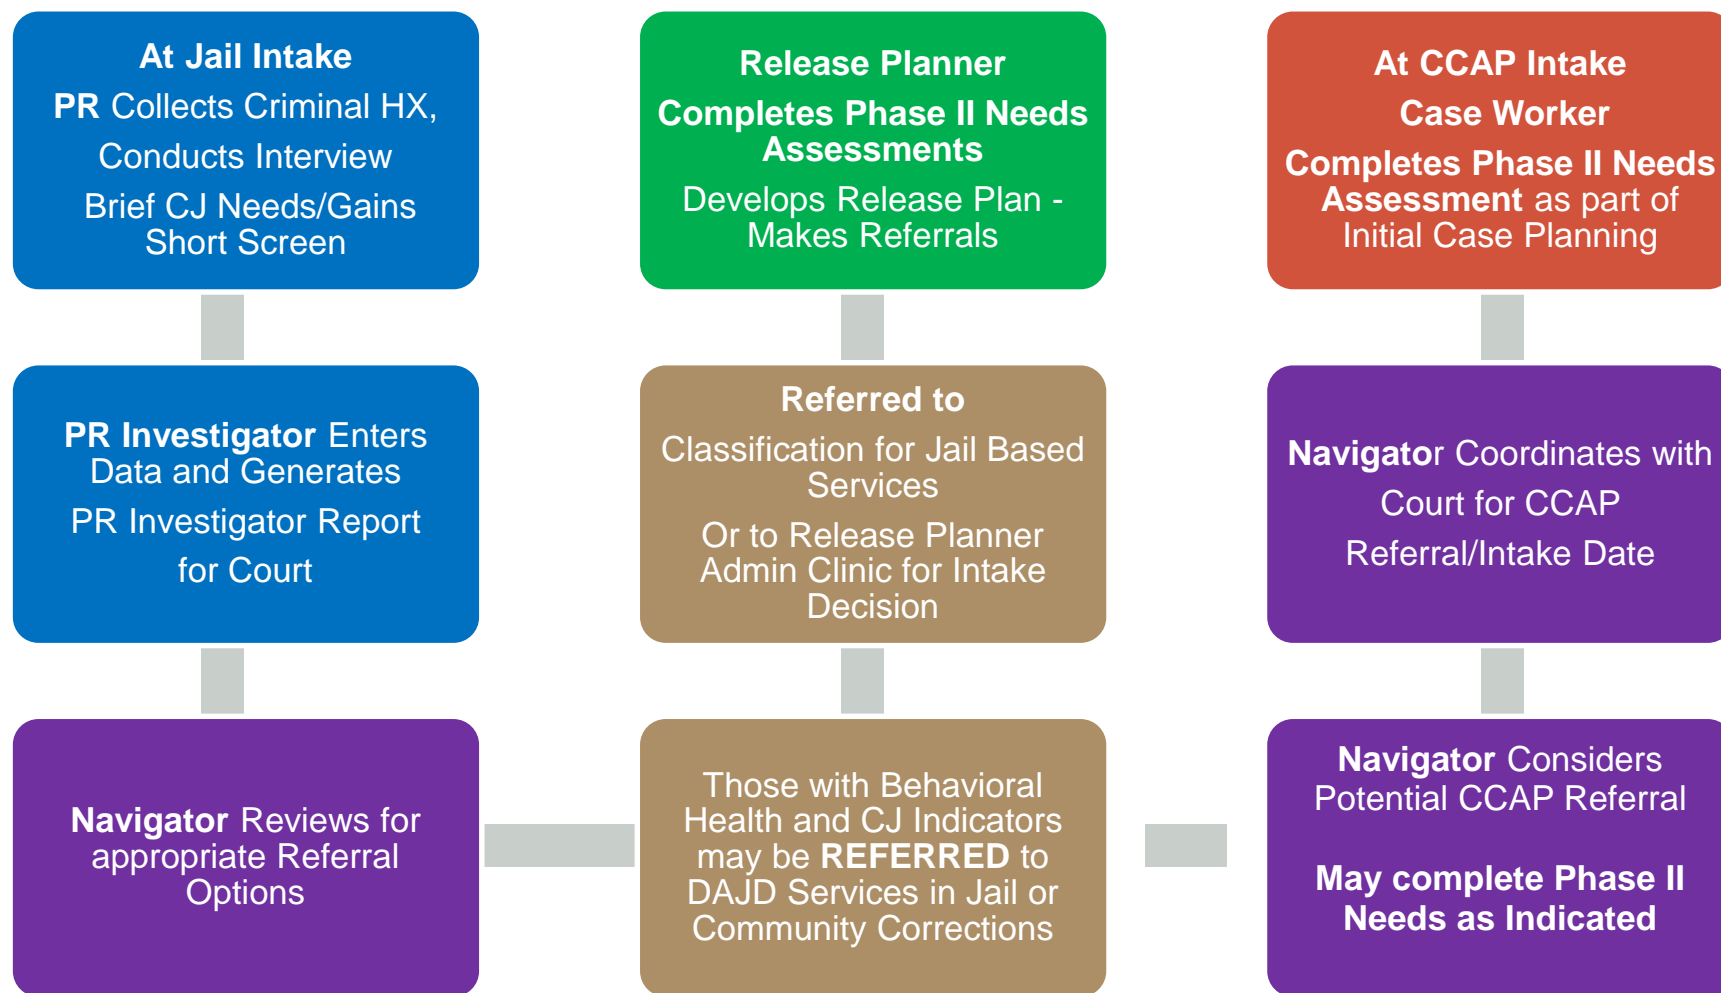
At Jail Intake

PR Collects Criminal HX,

Conducts Interview

Brief CJ Needs/Gains Short Screen

PR Investigator Enters Data and Generates

PR Investigator Report for Court

Navigator Reviews for appropriate Referral Options

Release Planner

Completes Phase II Needs Assessments

Develops Release Plan - Makes Referrals

Referred to

Classification for Jail Based Services

Or to Release Planner Admin Clinic for Intake Decision

Those with Behavioral Health and CJ Indicators may be REFERRED to DAJD Services in Jail or Community Corrections

At CCAP Intake

Case Worker

Completes Phase II Needs Assessment as part of Initial Case Planning

Navigator Coordinates with Court for CCAP Referral/Intake Date

Navigator Considers Potential CCAP Referral

May complete Phase II Needs as Indicated